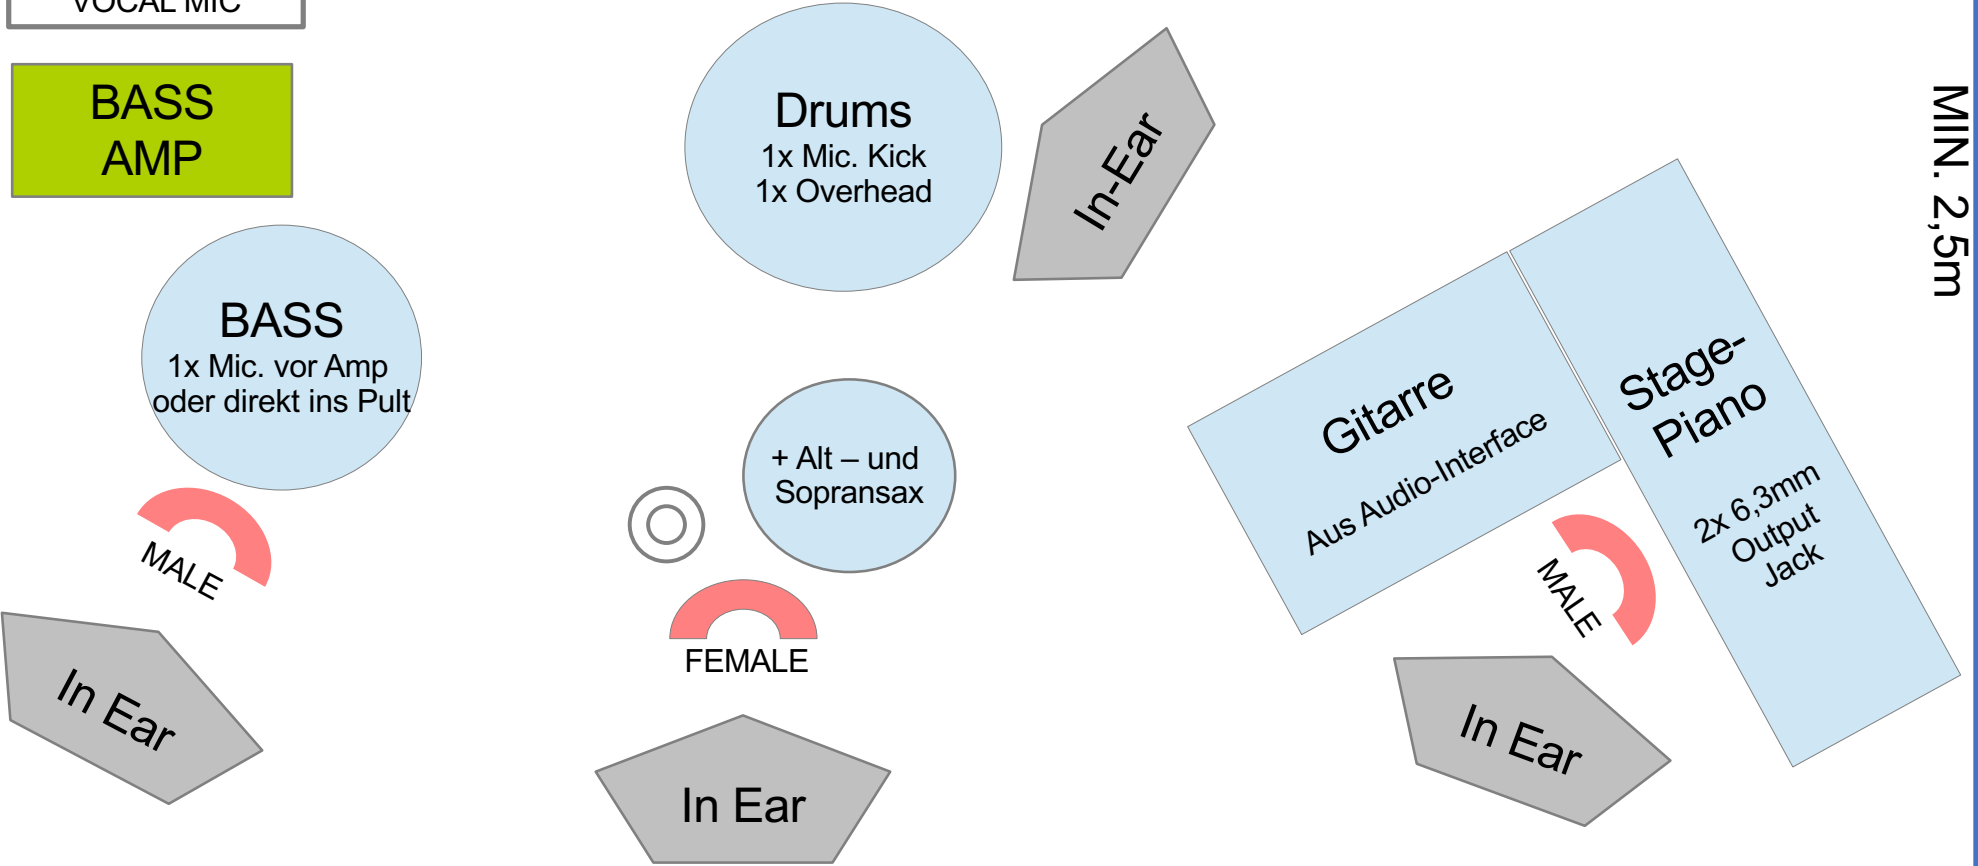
VOCAL MIC

BASS AMP

Drums
1x Mic. Kick
1x Overhead

In-Ear

MIN. 2,5m

BASS
1x Mic. vor Amp oder direkt ins Pult

+ Alt – und Sopransax

Gitarre
Aus Audio-Interface

Stage-Piano
2x 6,3mm Output Jack

MALE

FEMALE

MALE

In Ear

In Ear

In Ear